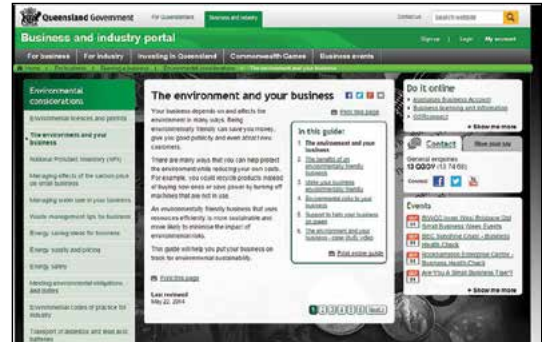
Queensland Government For Queenslanders Business and industry Contact us Search website

Business and industry portal Sign up | Login My account

For business | For industry | Investing in Queensland | Commonwealth Games | Business events

Home > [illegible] > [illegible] > Environmental considerations > The environment and your business

Environmental considerations

Environmental licences and permits

The environment and your business

National Pollutant Inventory (NPI)

Managing effects of the carbon price on small business

Managing waste in your business

Waste management tips for business

Energy savings ideas for business

Energy supply and pricing

Energy safety

Meeting environmental obligations and duties

Environmental codes of practice for industry

Transport of asbestos and lead acid batteries

The environment and your business

Print this page

Your business depends on and affects the environment in many ways. Being environmentally friendly can save you money, give you publicity and even attract new customers.

There are many ways that you can help protect the environment while reducing your own costs. For example, you could recycle products instead of buying new ones or save power by turning off machines that are not in use.

An environmentally friendly business that uses resources efficiently is more sustainable and more likely to minimise the impact of environmental risks.

This guide will help you put your business on track for environmental sustainability.

Print this page

Last reviewed
May 22, 2014

In this guide:
1. The environment and your business
2. The benefits of an environmentally friendly business
3. Make your business environmentally friendly
4. Environmental risks to your business
5. Support to help your business go green
6. The environment and your business - case study video

Print entire guide

1 2 3 4 5 6 Next

Do it online
Australian Business Account
Business licensing and information
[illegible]
+ Show me more

Contact Give your say

General enquiries
13 QGOV (13 74 68)

Connect

Events
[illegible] Brisbane Qld Small Business Week Events
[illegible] - Business Health Check
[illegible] - Business Health Check
Are You A Small Business Tiger?
+ Show me more